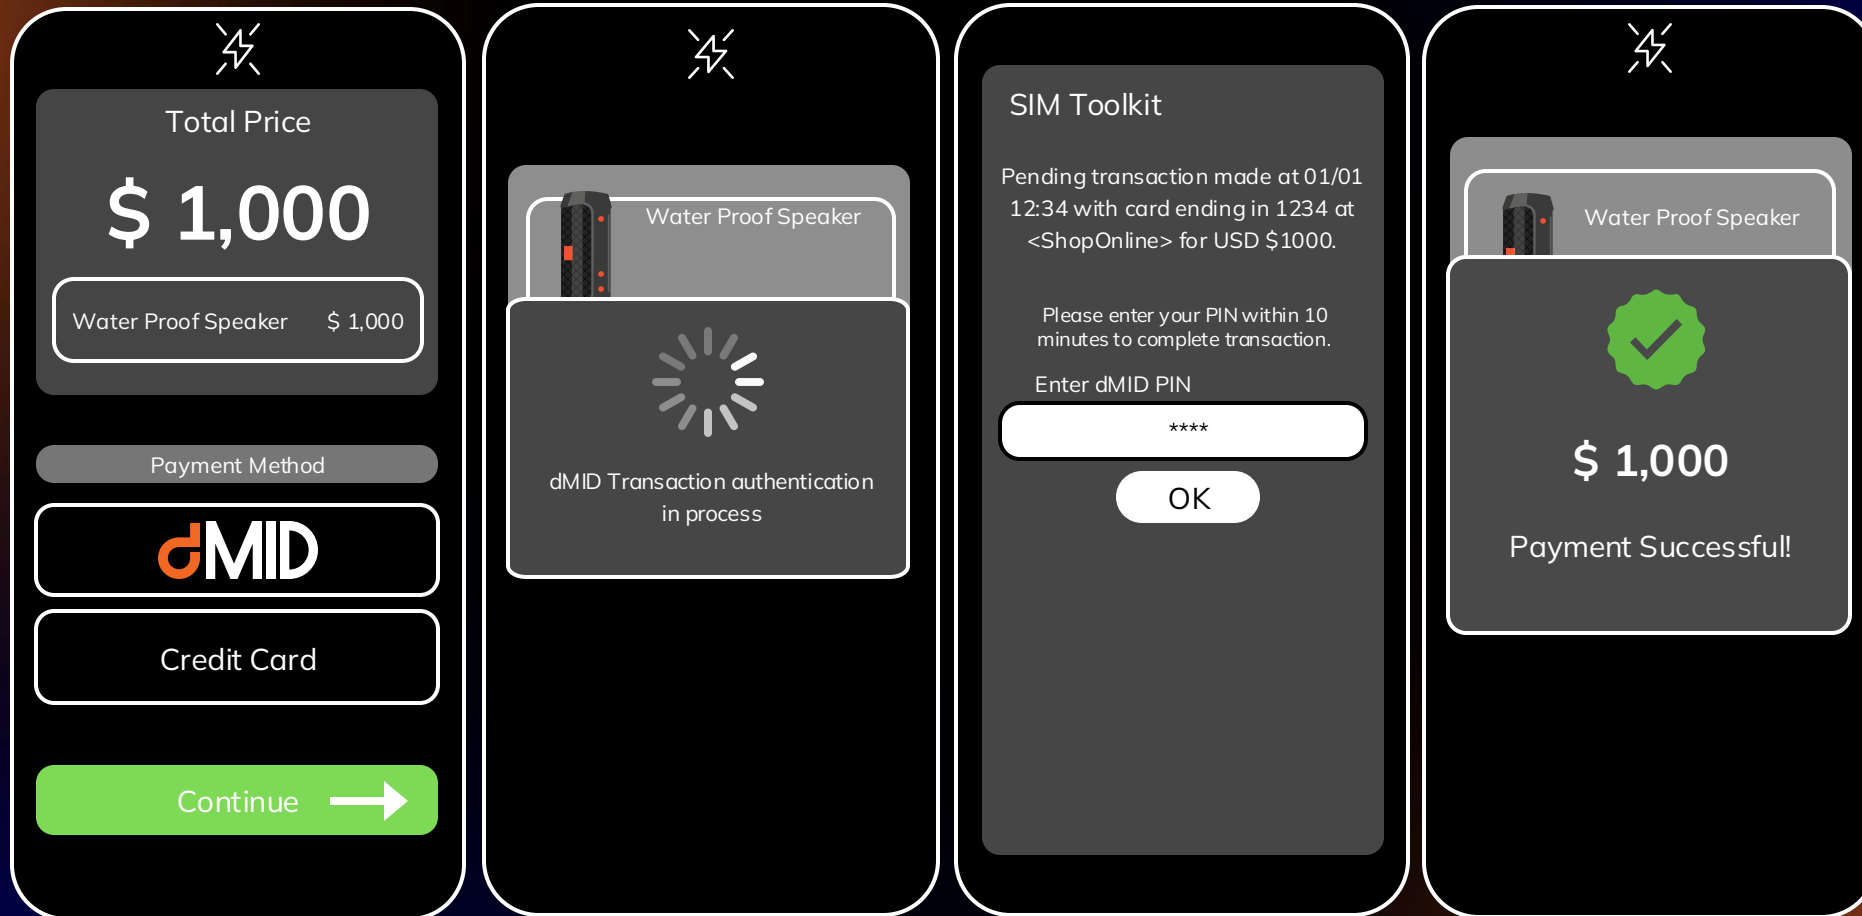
Total Price

$ 1,000

Water Proof Speaker $ 1,000

Payment Method

dMID

Credit Card

Continue

Water Proof Speaker

dMID Transaction authentication in process

SIM Toolkit

Pending transaction made at 01/01 12:34 with card ending in 1234 at <ShopOnline> for USD $1000.

Please enter your PIN within 10 minutes to complete transaction.

Enter dMID PIN

****

OK

Water Proof Speaker

$ 1,000

Payment Successful!